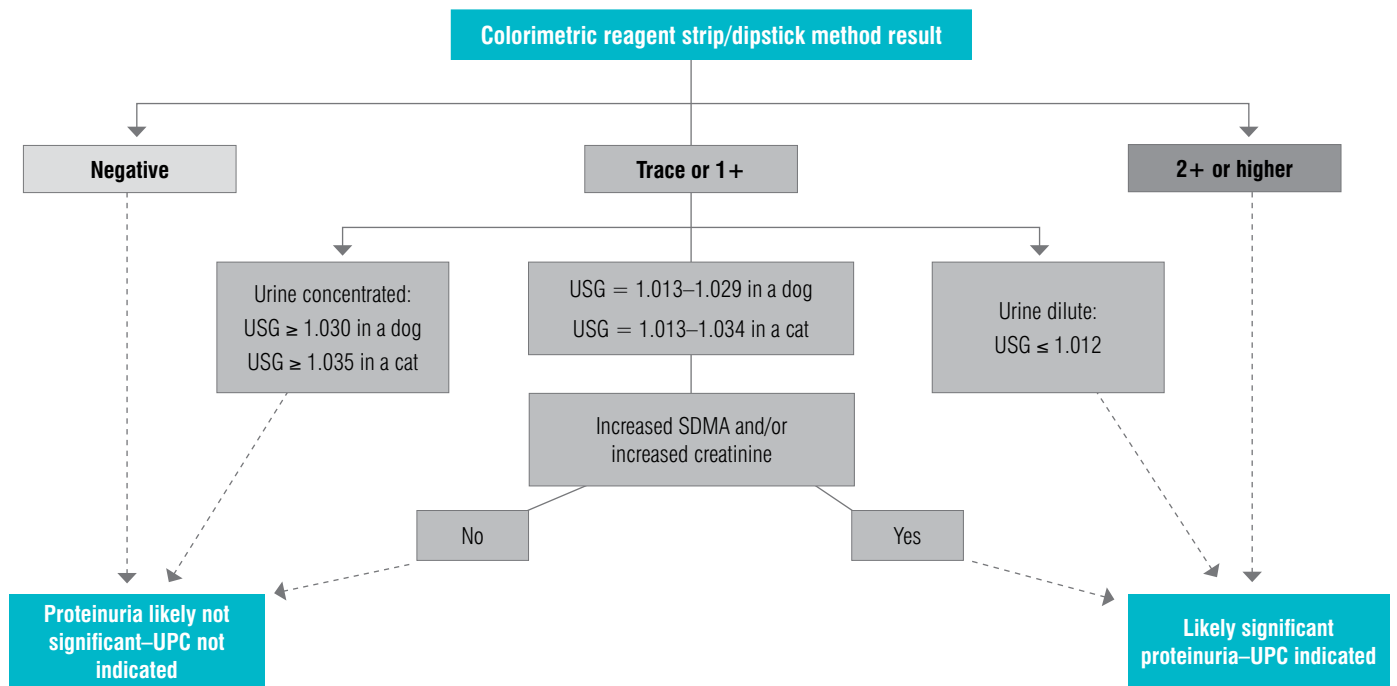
Colorimetric reagent strip/dipstick method result

Negative

Trace or 1+

2+ or higher

Urine concentrated:
USG $\geq$ 1.030 in a dog
USG $\geq$ 1.035 in a cat

USG = 1.013–1.029 in a dog
USG = 1.013–1.034 in a cat

Urine dilute:
USG $\leq$ 1.012

Increased SDMA and/or increased creatinine

No

Yes

Proteinuria likely not significant–UPC not indicated

Likely significant proteinuria–UPC indicated